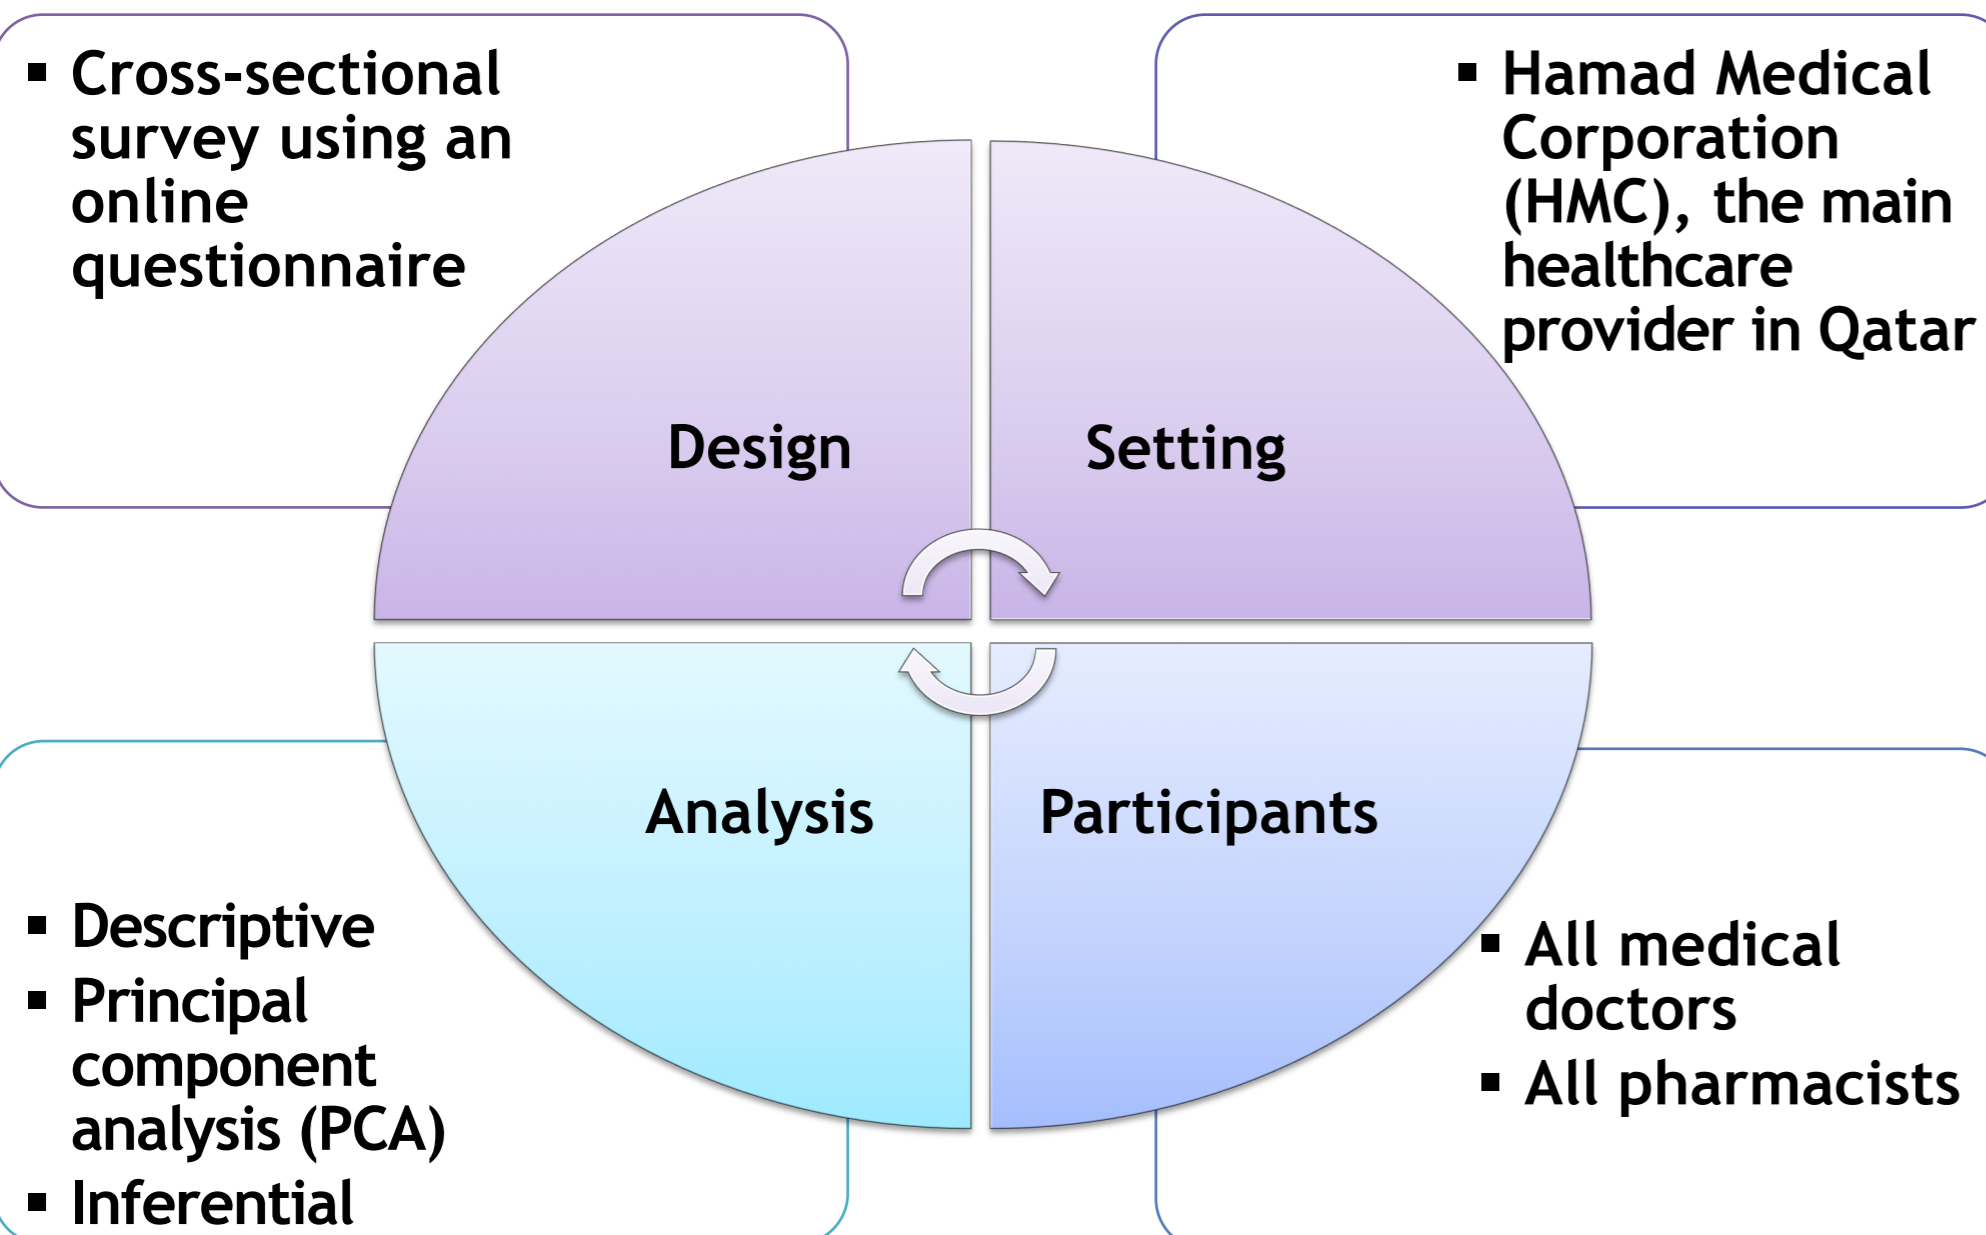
▪ Cross-sectional survey using an online questionnaire

▪ Hamad Medical Corporation (HMC), the main healthcare provider in Qatar

Design

Setting

Analysis

Participants

▪ Descriptive
▪ Principal component analysis (PCA)
▪ Inferential

▪ All medical doctors
▪ All pharmacists